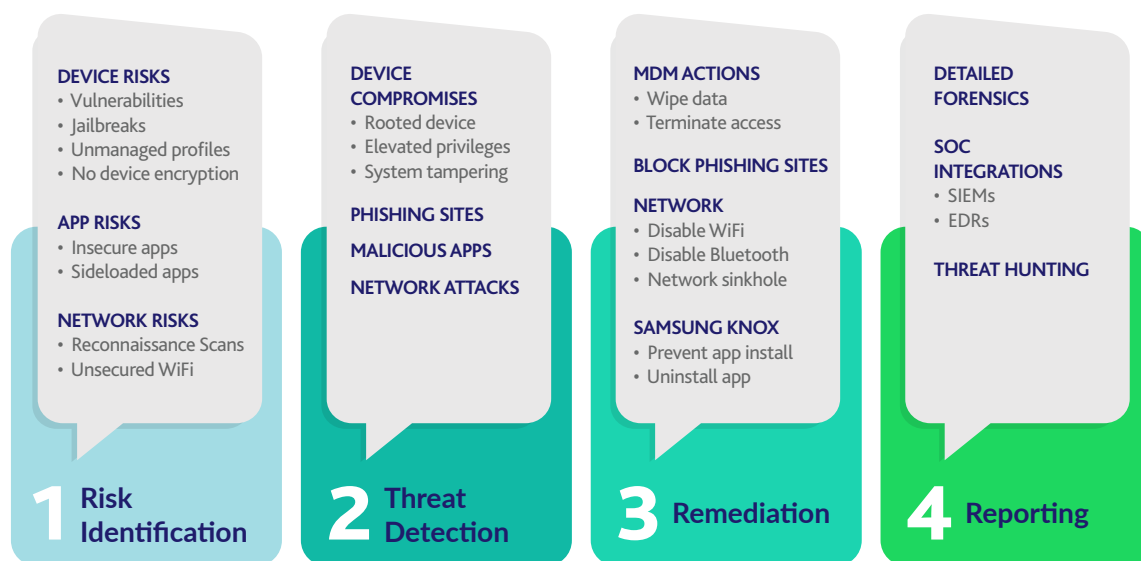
DEVICE RISKS
• Vulnerabilities
• Jailbreaks
• Unmanaged profiles
• No device encryption

APP RISKS
• Insecure apps
• Sideloaded apps

NETWORK RISKS
• Reconnaissance Scans
• Unsecured WiFi

1 Risk Identification

DEVICE COMPROMISES
• Rooted device
• Elevated privileges
• System tampering

PHISHING SITES

MALICIOUS APPS

NETWORK ATTACKS

2 Threat Detection

MDM ACTIONS
• Wipe data
• Terminate access

BLOCK PHISHING SITES

NETWORK
• Disable WiFi
• Disable Bluetooth
• Network sinkhole

SAMSUNG KNOX
• Prevent app install
• Uninstall app

3 Remediation

DETAILED FORENSICS

SOC INTEGRATIONS
• SIEMs
• EDRs

THREAT HUNTING

4 Reporting